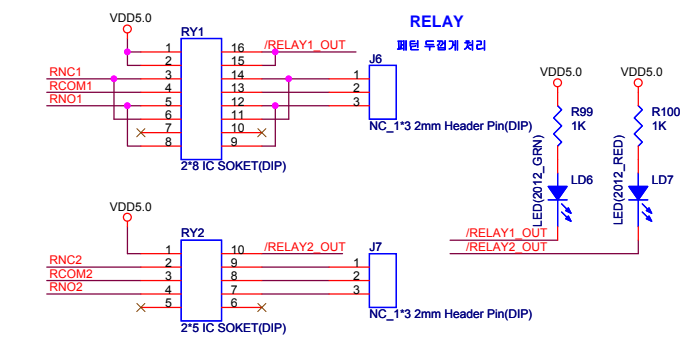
VDD5.0

RY1

RELAY

패턴 두껍게 처리

1
16
/RELAY1_OUT
2
15
J6
RNC1
3
14
1
RCOM1
4
13
2
RNO1
5
12
3
6
11
7
10
8
9
NC_1*3 2mm Header Pin(DIP)
2*8 IC SOKET(DIP)

VDD5.0
VDD5.0
R99
1K
R100
1K
LED(2012_GRN)
LD6
LED(2012_RED)
LD7
/RELAY1_OUT
/RELAY2_OUT

VDD5.0

RY2

1
10
/RELAY2_OUT
J7
RNC2
2
9
1
RCOM2
3
8
2
RNO2
4
7
3
5
6
NC_1*3 2mm Header Pin(DIP)
2*5 IC SOKET(DIP)